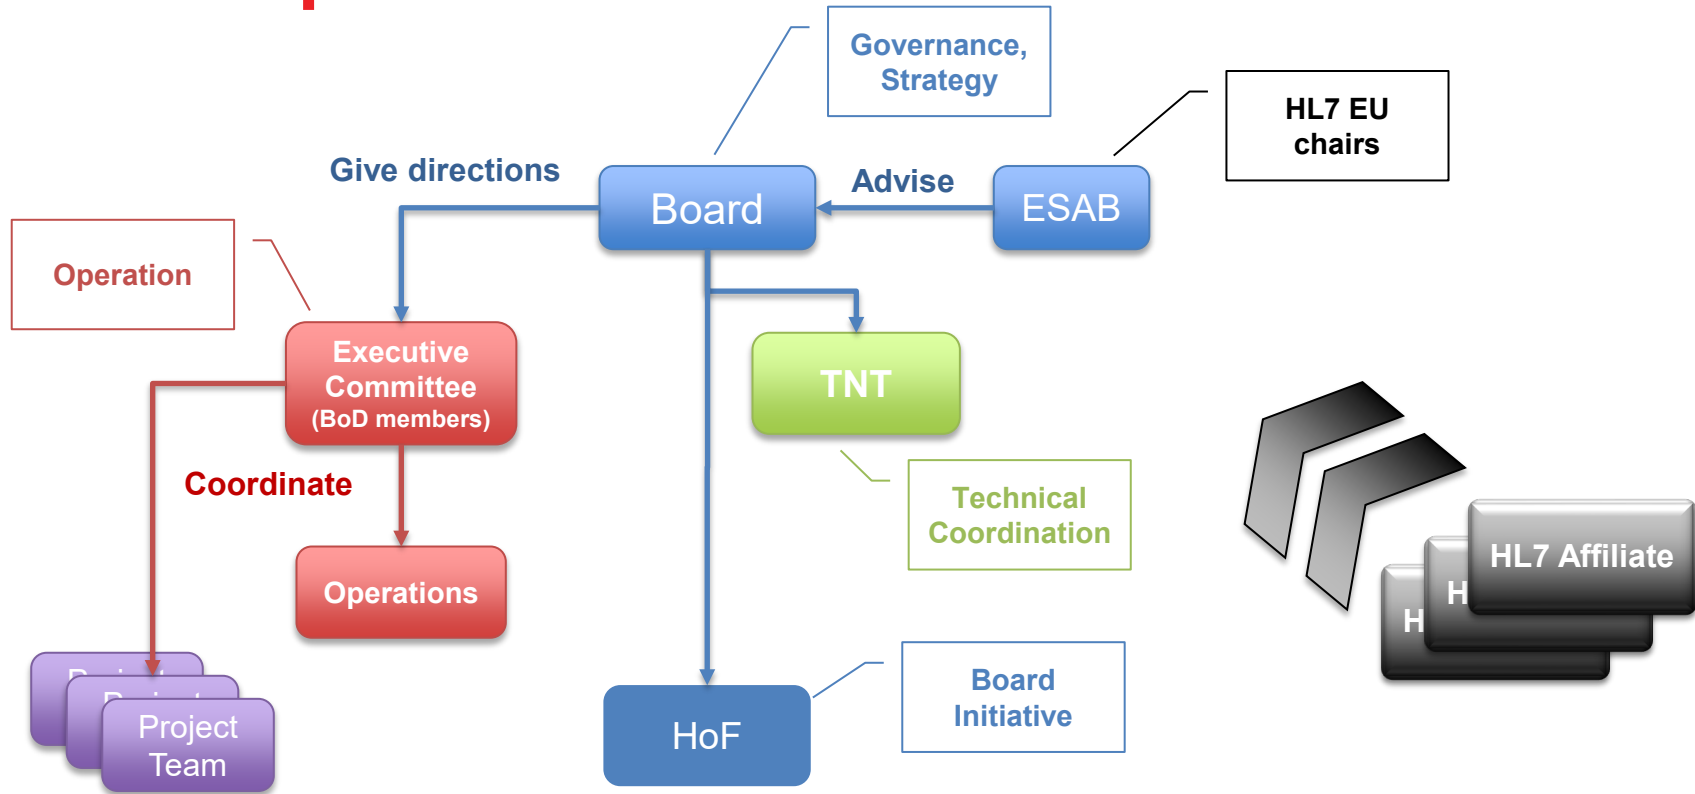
Governance, Strategy

HL7 EU chairs

Give directions

Board

Advise

ESAB

Operation

Executive Committee (BoD members)

TNT

Coordinate

Technical Coordination

Operations

HL7 Affiliate

H

H

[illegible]

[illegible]

Project Team

HoF

Board Initiative